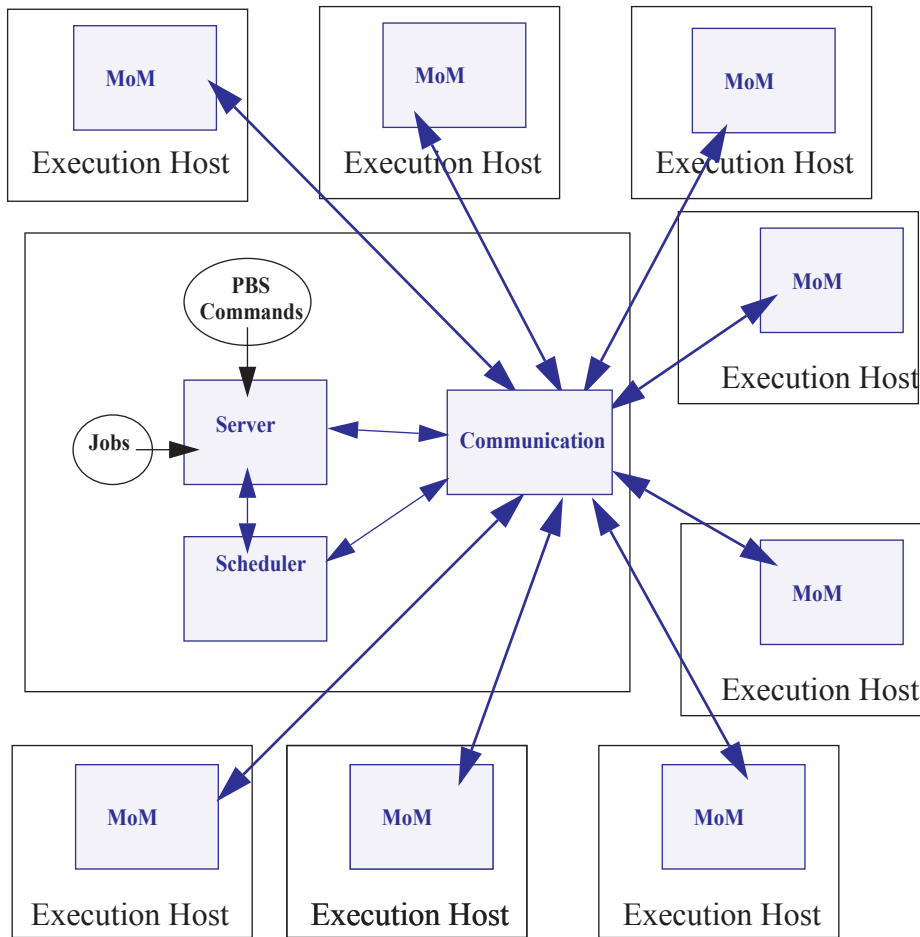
MoM
Execution Host

MoM
Execution Host

MoM
Execution Host

MoM
Execution Host

PBS Commands

Jobs

Server

Scheduler

Communication

MoM
Execution Host

MoM
Execution Host

MoM
Execution Host

MoM
Execution Host